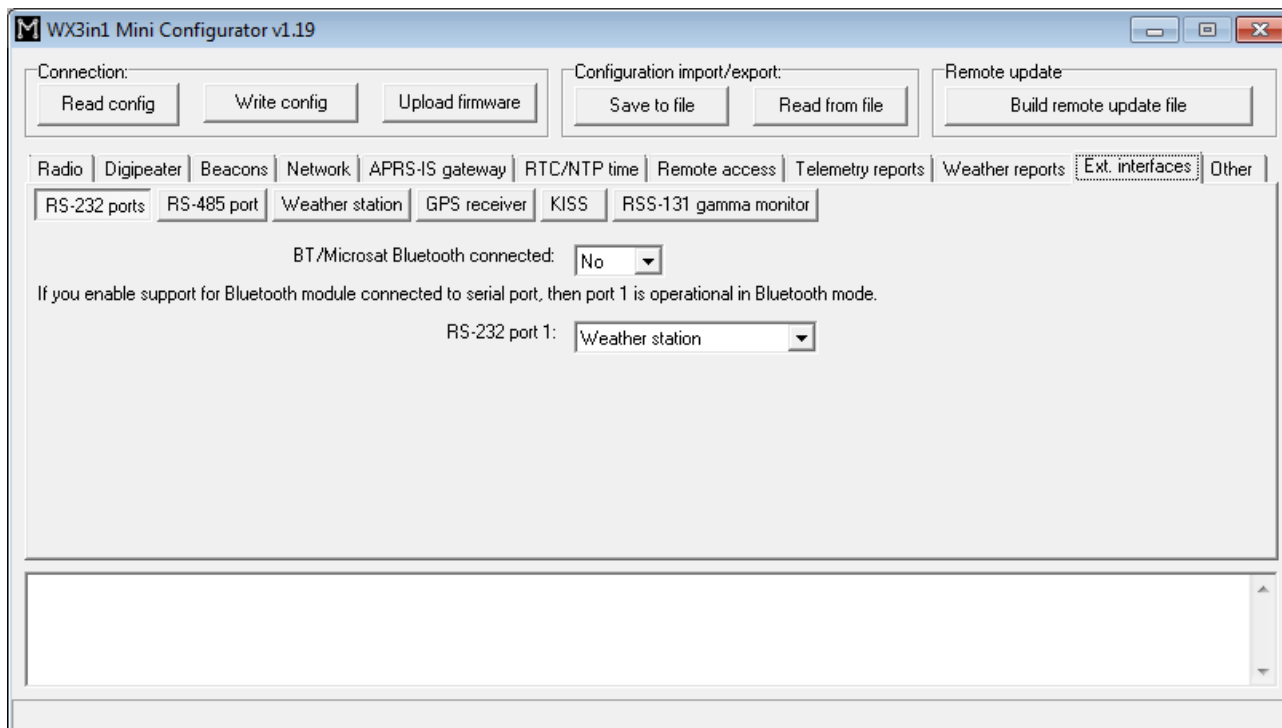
M WX3in1 Mini Configurator v1.19

Connection:
Read config
Write config
Upload firmware

Configuration import/export:
Save to file
Read from file

Remote update
Build remote update file

Radio | Digipeater | Beacons | Network | APRS-IS gateway | RTC/NTP time | Remote access | Telemetry reports | Weather reports | Ext. interfaces | Other

RS-232 ports | RS-485 port | Weather station | GPS receiver | KISS | RSS-131 gamma monitor

BT/Microsat Bluetooth connected: No

If you enable support for Bluetooth module connected to serial port, then port 1 is operational in Bluetooth mode.

RS-232 port 1: Weather station